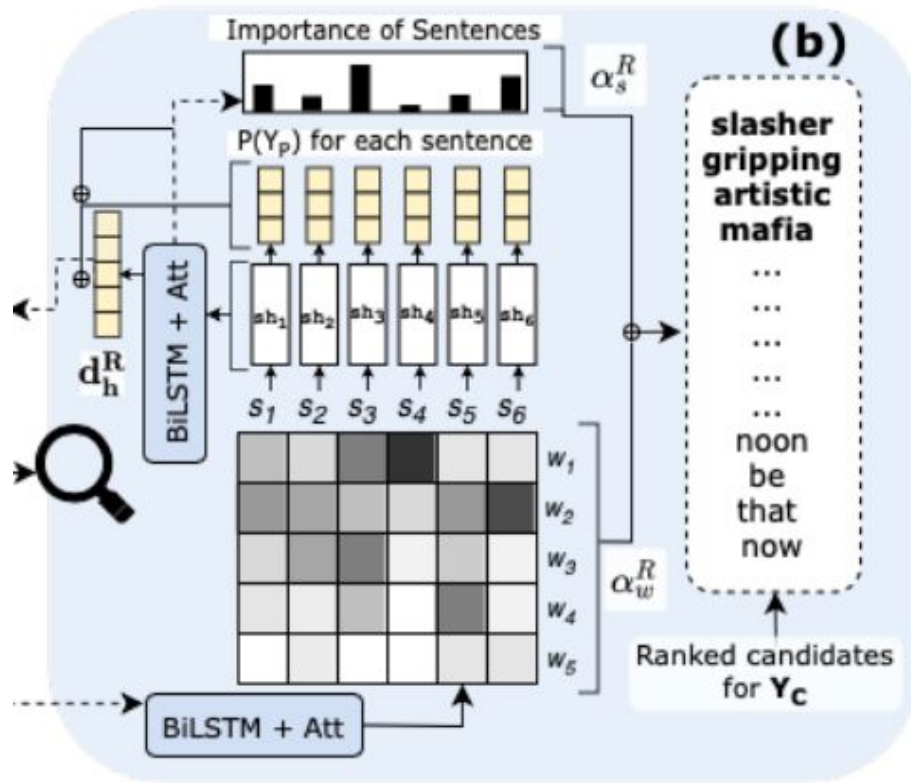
Importance of Sentences

(b)

$\alpha_s^R$

P($Y_P$) for each sentence

slasher
gripping
artistic
mafia
...
...
...
...
...
noon
be
that
now

BiLSTM + Att

$\mathbf{d_h^R}$

sh$_1$ sh$_2$ sh$_3$ sh$_4$ sh$_5$ sh$_6$

$s_1$ $s_2$ $s_3$ $s_4$ $s_5$ $s_6$

$w_1$
$w_2$
$w_3$
$w_4$
$w_5$

$\alpha_w^R$

Ranked candidates for $\mathbf{Y_C}$

BiLSTM + Att